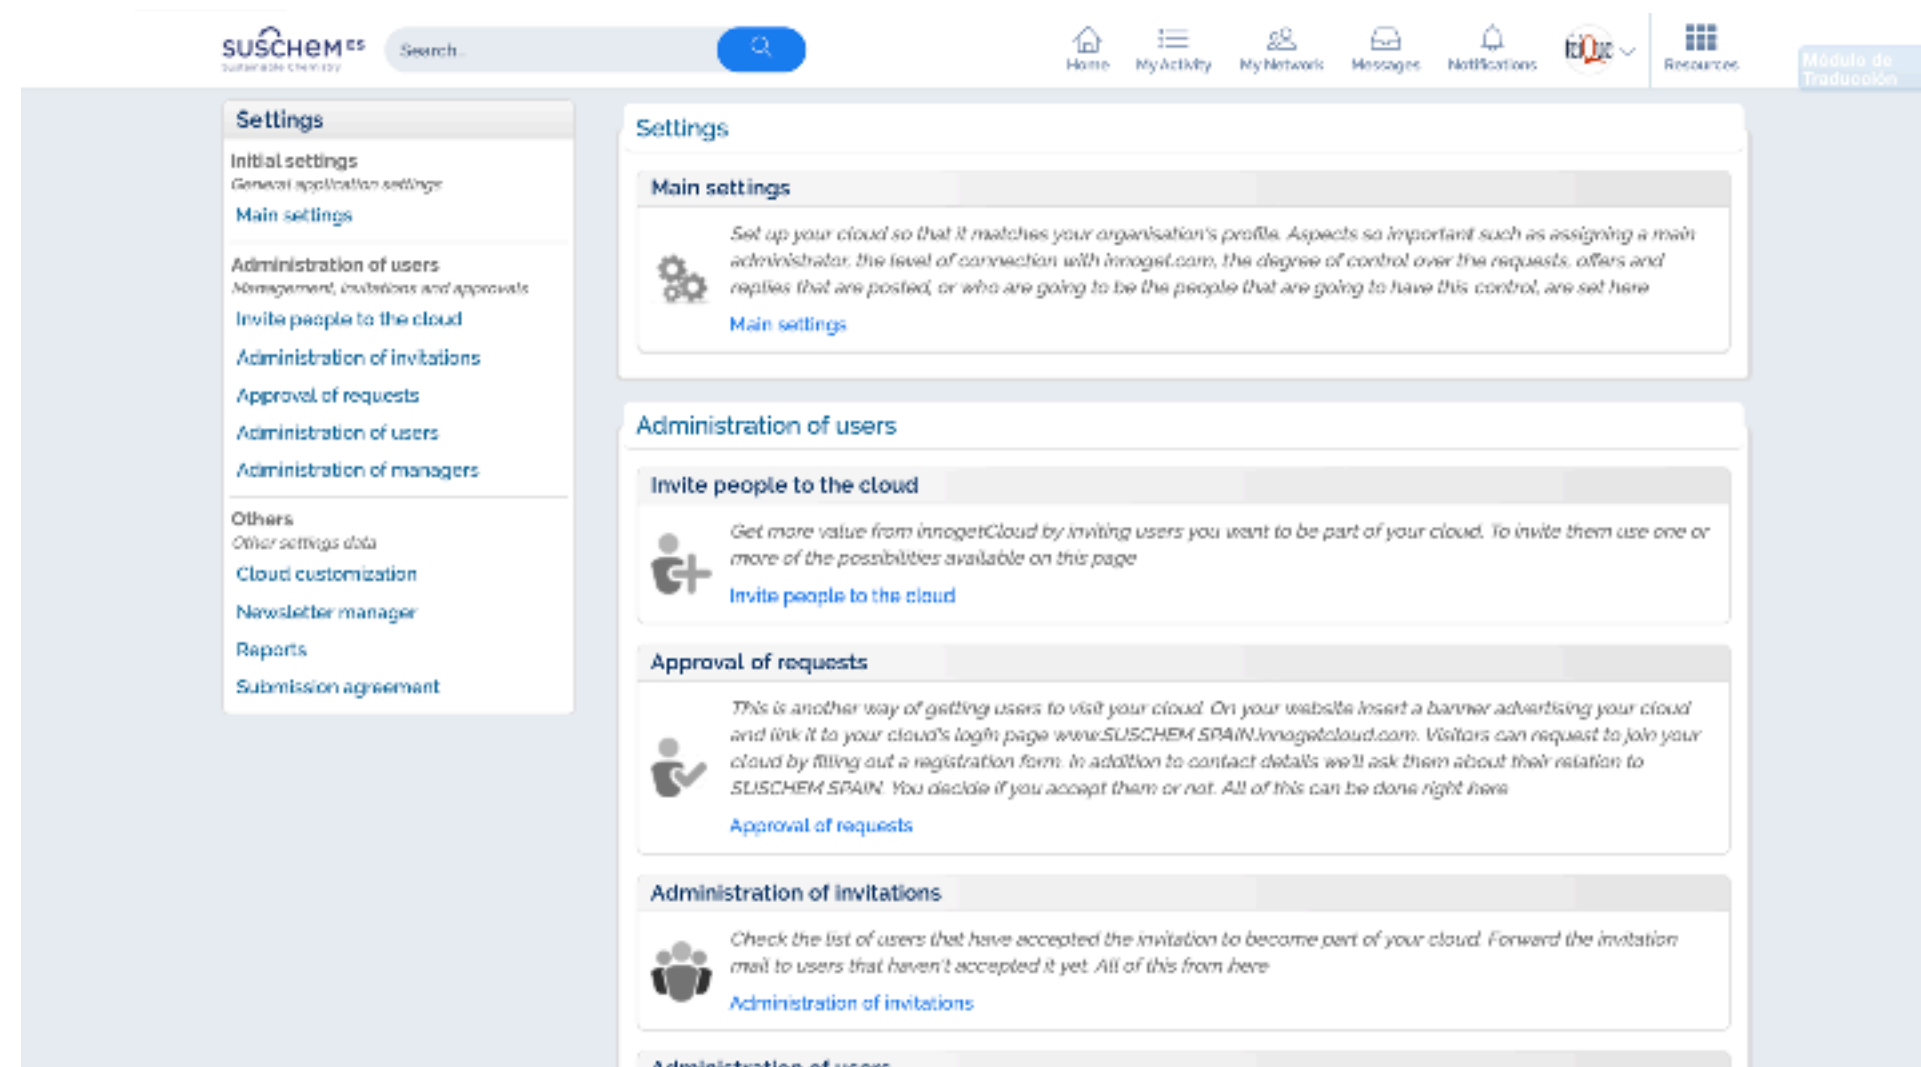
SUSCHEM ES
Sustainable Chemistry

Search...

Home My Activity My Network Messages Notifications Resources

Módulo de Traducción

Settings

Initial settings
General application settings
Main settings

Administration of users
Management, invitations and approvals
Invite people to the cloud
Administration of invitations
Approval of requests
Administration of users
Administration of managers

Others
Other settings data
Cloud customization
Newsletter manager
Reports
Submission agreement

Settings

Main settings

Set up your cloud so that it matches your organisation's profile. Aspects so important such as assigning a main administrator, the level of connection with innoget.com, the degree of control over the requests, offers and replies that are posted, or who are going to be the people that are going to have this control, are set here

Main settings

Administration of users

Invite people to the cloud

Get more value from innogetCloud by inviting users you want to be part of your cloud. To invite them use one or more of the possibilities available on this page

Invite people to the cloud

Approval of requests

This is another way of getting users to visit your cloud. On your website insert a banner advertising your cloud and link it to your cloud's login page www.SUSCHEM SPAIN.innogetcloud.com. Visitors can request to join your cloud by filling out a registration form. In addition to contact details we'll ask them about their relation to SUSCHEM SPAIN. You decide if you accept them or not. All of this can be done right here

Approval of requests

Administration of invitations

Check the list of users that have accepted the invitation to become part of your cloud. Forward the invitation mail to users that haven't accepted it yet. All of this from here

Administration of invitations

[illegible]